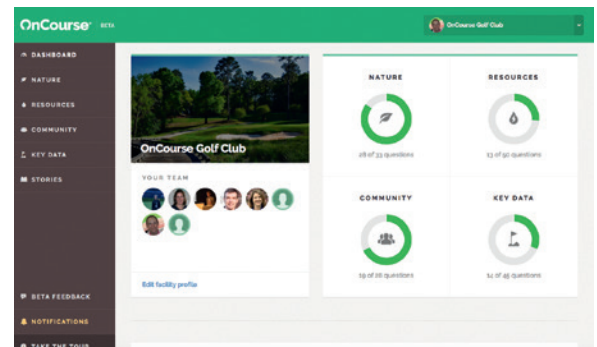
OnCourse® BETA

OnCourse Golf Club

DASHBOARD
NATURE
RESOURCES
COMMUNITY
KEY DATA
STORIES

BETA FEEDBACK
NOTIFICATIONS
TAKE THE TOUR

OnCourse Golf Club

YOUR TEAM

Edit facility profile

NATURE
28 of 33 questions

RESOURCES
13 of 91 questions

COMMUNITY
19 of 26 questions

KEY DATA
14 of 49 questions